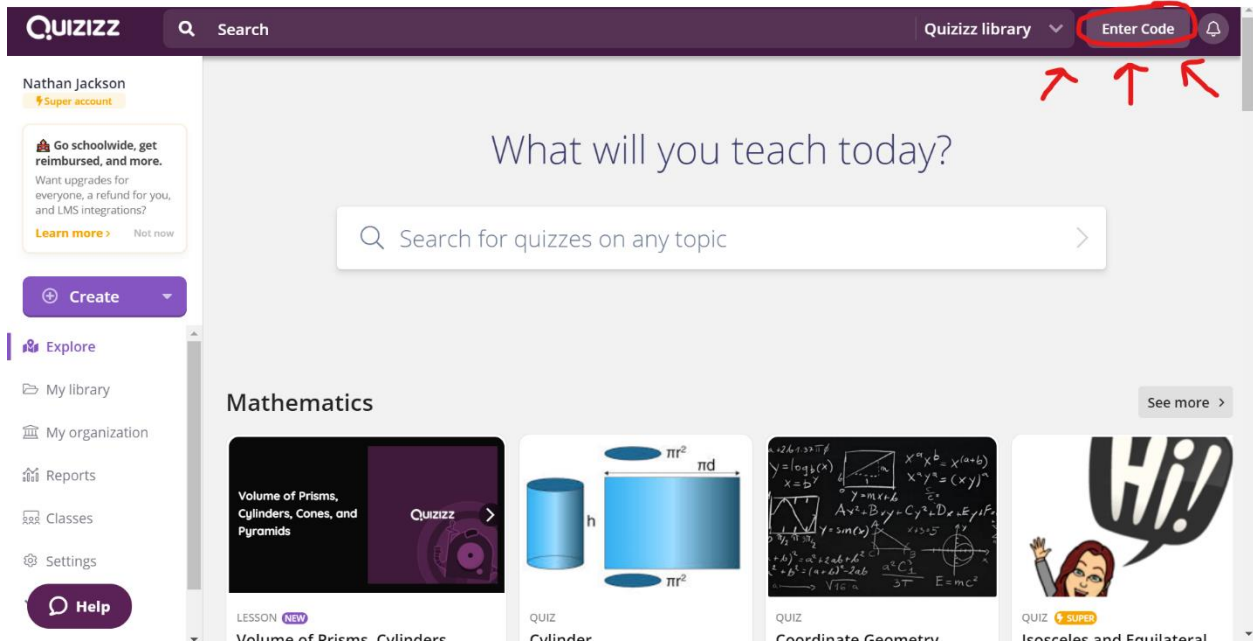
QUIZIZZ

Search

Quizizz library

Enter Code

Nathan Jackson
Super account

Go schoolwide, get reimbursed, and more.
Want upgrades for everyone, a refund for you, and LMS integrations?
Learn more › Not now

Create

Explore
My library
My organization
Reports
Classes
Settings

Help

What will you teach today?

Search for quizzes on any topic

Mathematics

See more ›

Volume of Prisms, Cylinders, Cones, and Pyramids

Quizizz

$\pi r^2$

$\pi d$

h

$\pi r^2$

Hi!

LESSON NEW
Volume of Prisms, Cylinders

QUIZ
Cylinder

QUIZ
Coordinate Geometry

QUIZ SUPER
Isosceles and Equilateral